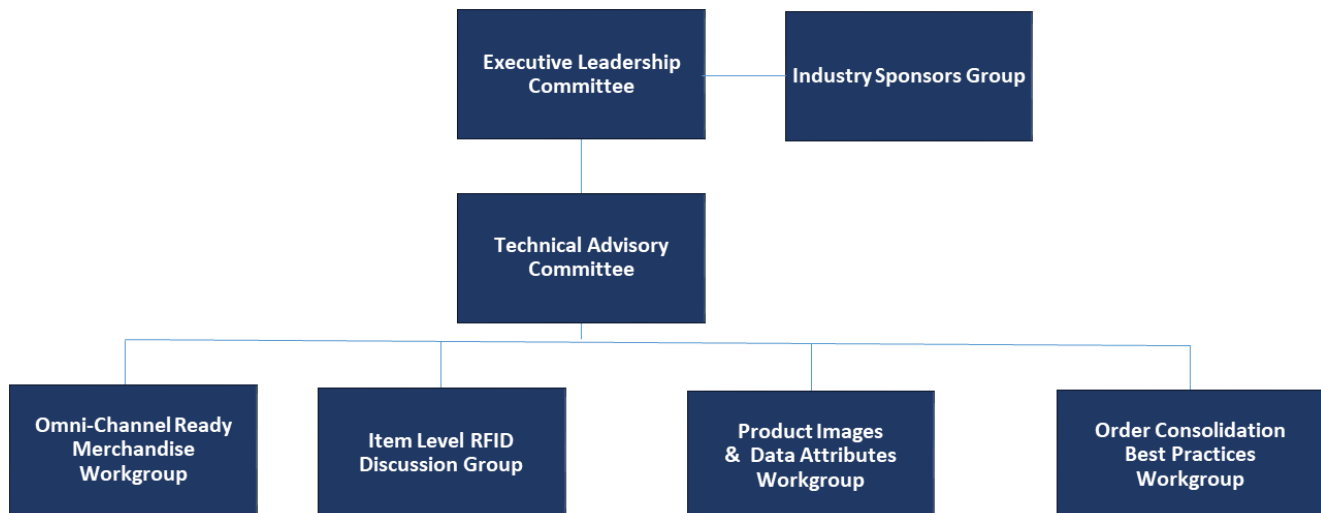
Executive Leadership Committee

Industry Sponsors Group

Technical Advisory Committee

Omni-Channel Ready Merchandise Workgroup

Item Level RFID Discussion Group

Product Images & Data Attributes Workgroup

Order Consolidation Best Practices Workgroup